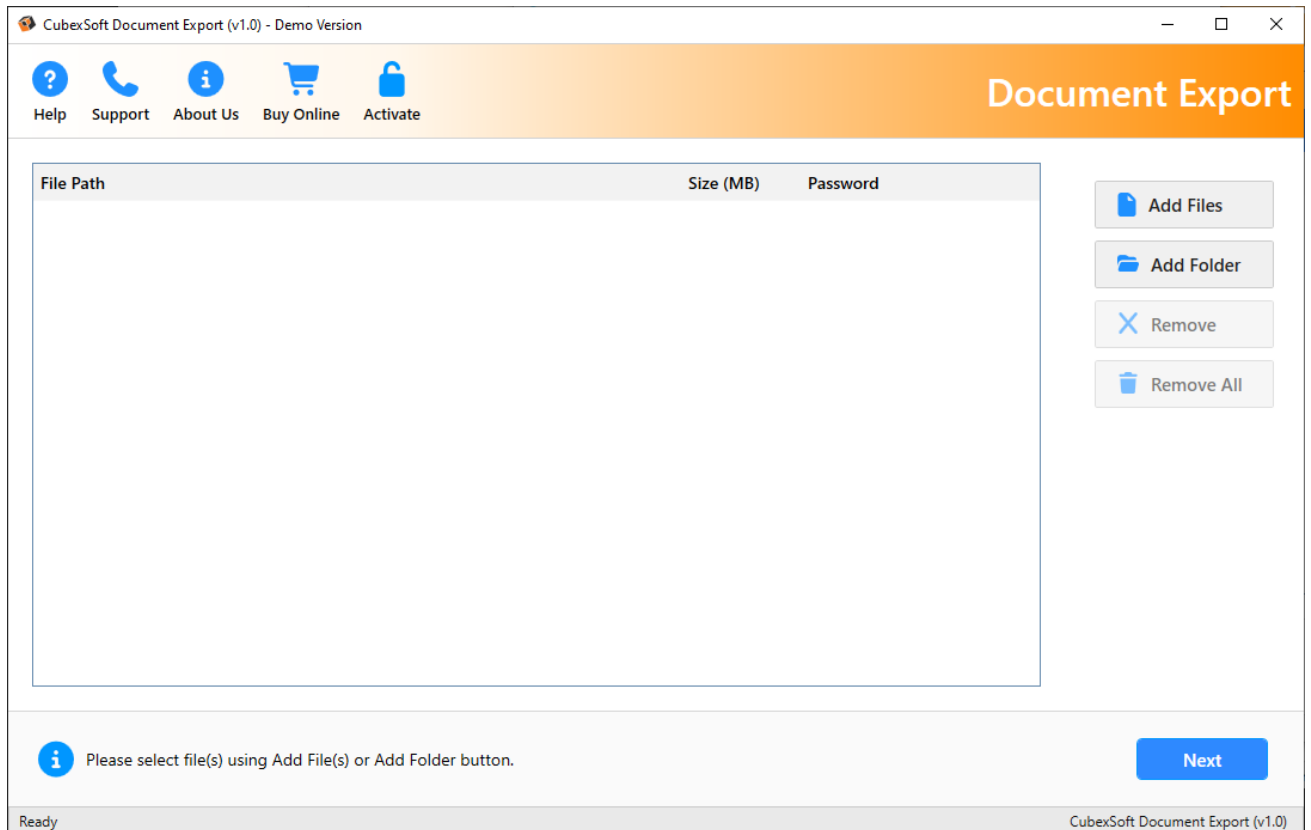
CubexSoft Document Export (v1.0) - Demo Version

Help Support About Us Buy Online Activate

Document Export

| File Path | Size (MB) | Password |
|---|---|---|

Add Files
Add Folder
Remove
Remove All

Please select file(s) using Add File(s) or Add Folder button.

Next

Ready

CubexSoft Document Export (v1.0)